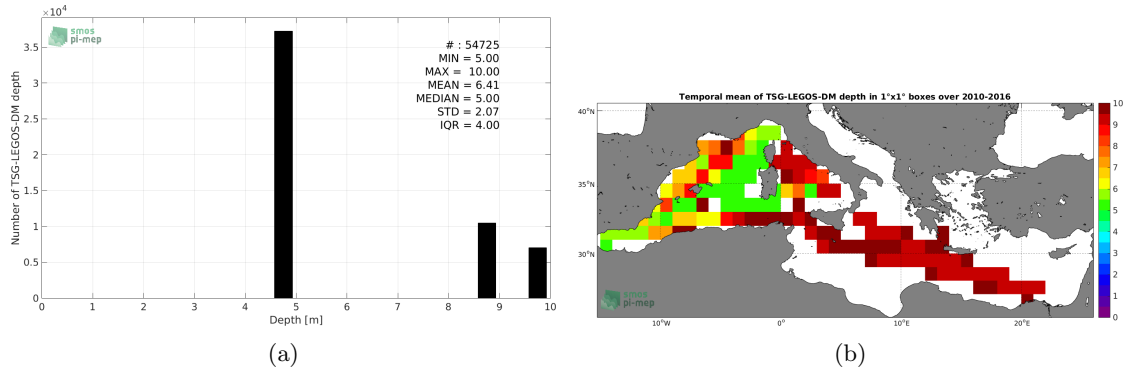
$\times10^4$
smos
pi-mep
# : 54725
MIN = 5.00
MAX = 10.00
MEAN = 6.41
MEDIAN = 5.00
STD = 2.07
IQR = 4.00
Number of TSG-LEGOS-DM depth
3.5
3
2.5
2
1.5
1
0.5
0
0 1 2 3 4 5 6 7 8 9 10
Depth [m]
(a)

Temporal mean of TSG-LEGOS-DM depth in 1°x1° boxes over 2010-2016
40°N
35°N
30°N
10°W 0° 10°E 20°E
smos
pi-mep
10
9
8
7
6
5
4
3
2
1
0
(b)